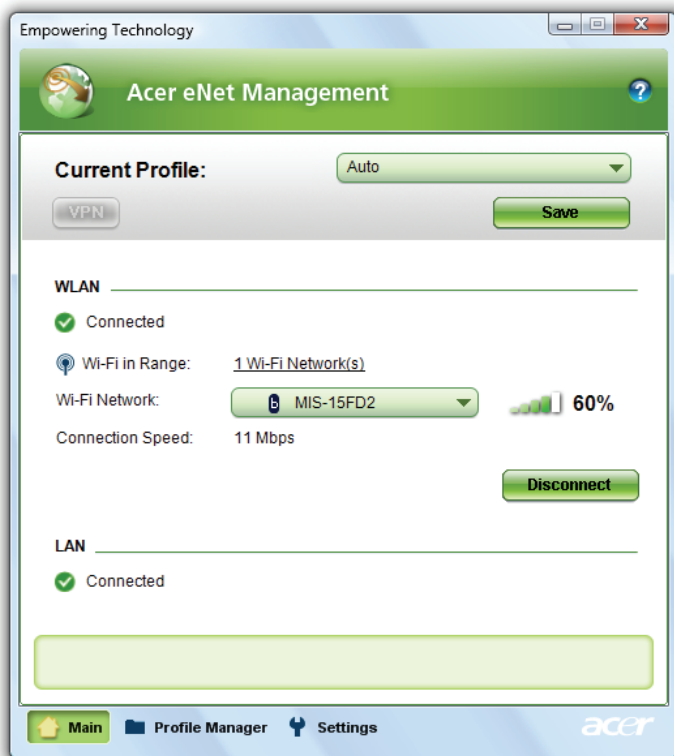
Empowering Technology

Acer eNet Management

Current Profile: Auto

VPN

Save

WLAN

Connected

Wi-Fi in Range: 1 Wi-Fi Network(s)

Wi-Fi Network: MIS-15FD2 60%

Connection Speed: 11 Mbps

Disconnect

LAN

Connected

Main Profile Manager Settings

acer